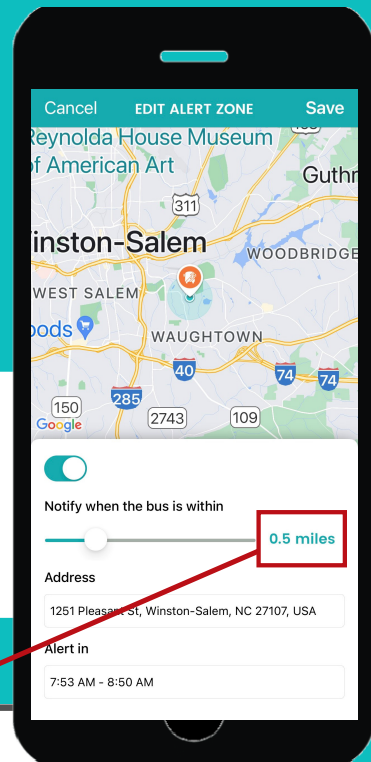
Cancel EDIT ALERT ZONE Save

Reynolda House Museum of American Art

Guthr

311

inston-Salem

WOODBRIDGE

WEST SALEM

oods

WAUGHTOWN

40

74

74

285

150

2743

109

Google

Notify when the bus is within

0.5 miles

Address

1251 Pleasant St, Winston-Salem, NC 27107, USA

Alert in

7:53 AM - 8:50 AM